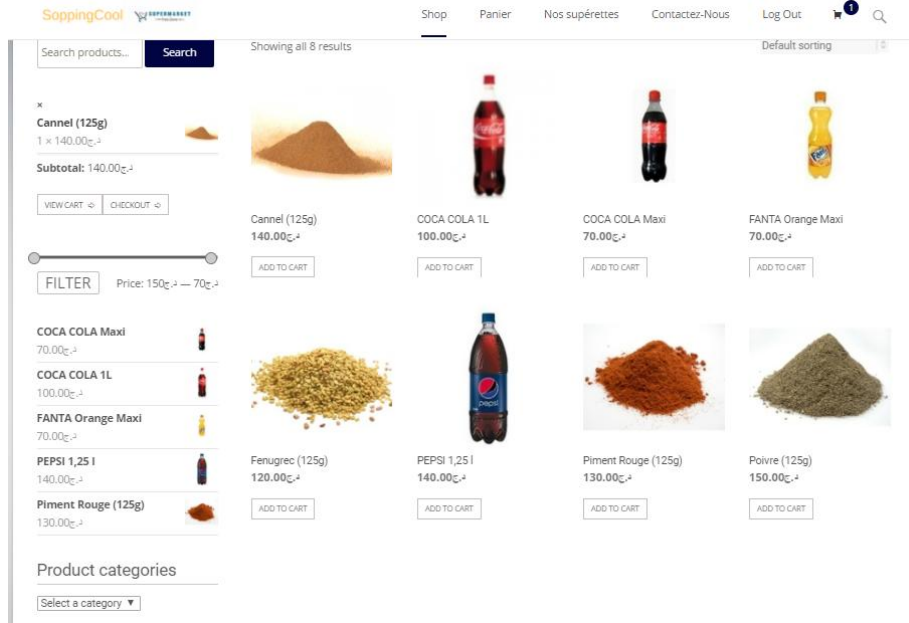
SoppingCool SUPERMARKET

Shop Panier Nos supérettes Contactez-Nous Log Out 1

Search products... Search

×
Cannel (125g)
1 × 140.00د.ج

Subtotal: 140.00د.ج

VIEW CART CHECKOUT

FILTER Price: 150د.ج — 70د.ج

COCA COLA Maxi
70.00د.ج

COCA COLA 1L
100.00د.ج

FANTA Orange Maxi
70.00د.ج

PEPSI 1,25 l
140.00د.ج

Piment Rouge (125g)
130.00د.ج

Product categories

Select a category

Showing all 8 results

Default sorting

Cannel (125g)
140.00د.ج
ADD TO CART

COCA COLA 1L
100.00د.ج
ADD TO CART

COCA COLA Maxi
70.00د.ج
ADD TO CART

FANTA Orange Maxi
70.00د.ج
ADD TO CART

Fenugrec (125g)
120.00د.ج
ADD TO CART

PEPSI 1,25 l
140.00د.ج
ADD TO CART

Piment Rouge (125g)
130.00د.ج
ADD TO CART

Poivre (125g)
150.00د.ج
ADD TO CART